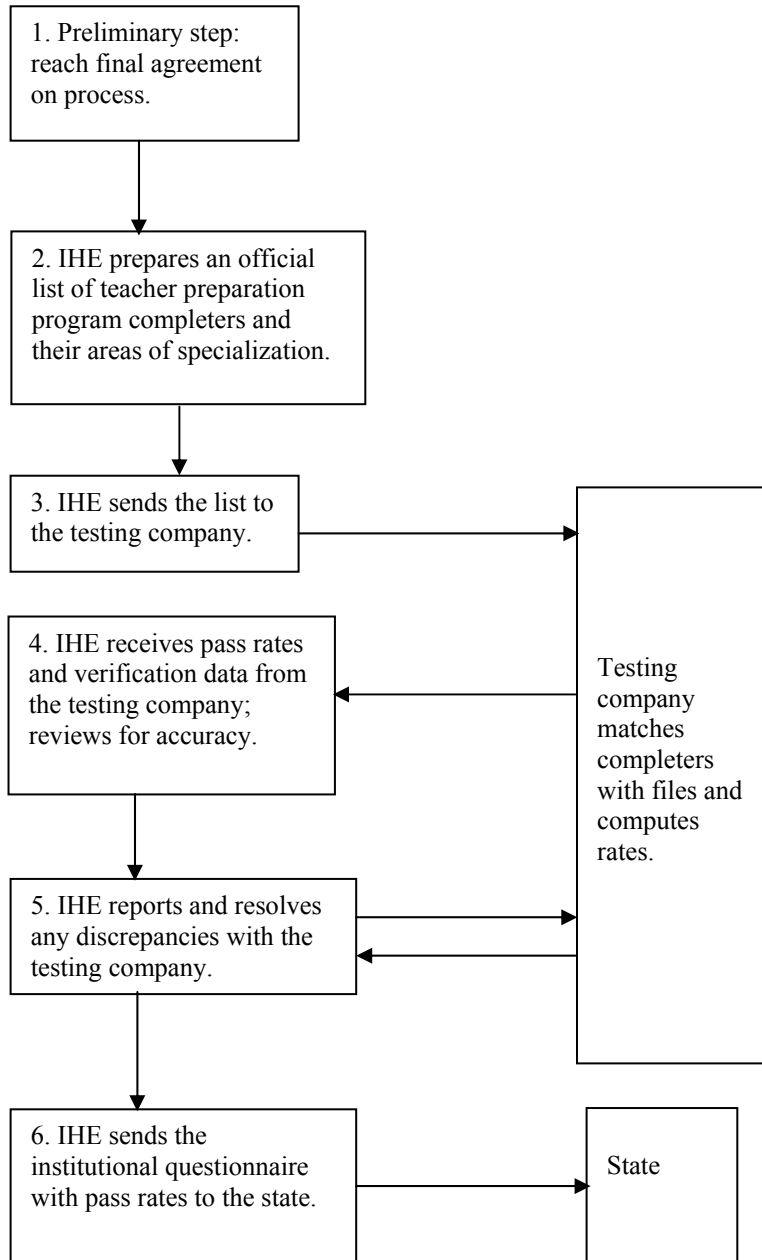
1. Preliminary step: reach final agreement on process.

2. IHE prepares an official list of teacher preparation program completers and their areas of specialization.

3. IHE sends the list to the testing company.

Testing company matches completers with files and computes rates.

4. IHE receives pass rates and verification data from the testing company; reviews for accuracy.

5. IHE reports and resolves any discrepancies with the testing company.

6. IHE sends the institutional questionnaire with pass rates to the state.

State